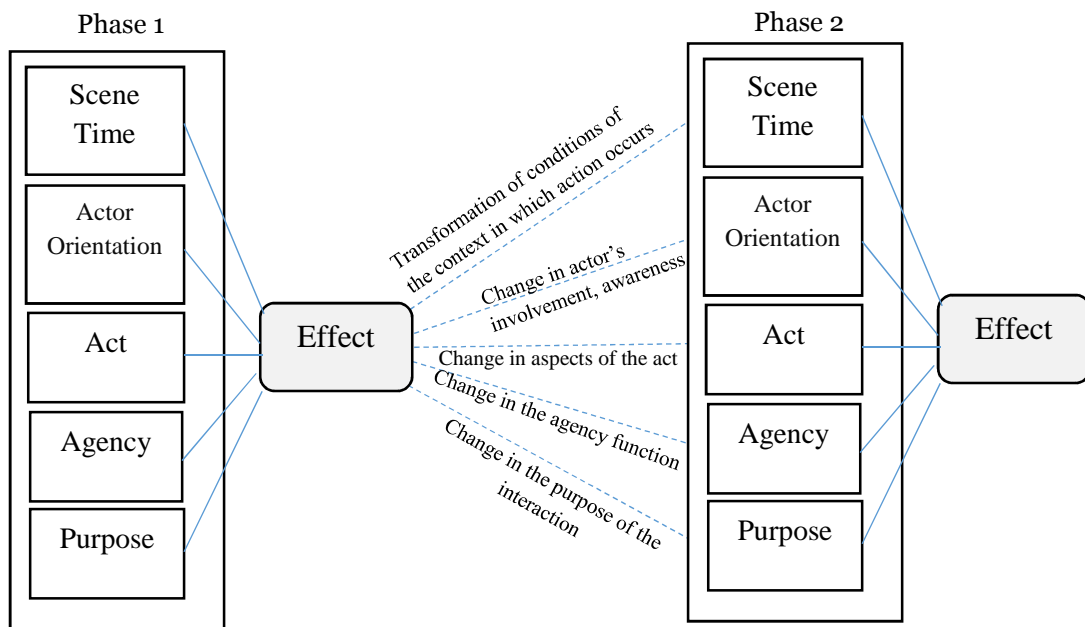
Phase 1

Scene
Time

Actor
Orientation

Act

Agency

Purpose

Effect

Transformation of conditions of the context in which action occurs

Change in actor's involvement, awareness

Change in aspects of the act

Change in the agency function

Change in the purpose of the interaction

Phase 2

Scene
Time

Actor
Orientation

Act

Agency

Purpose

Effect